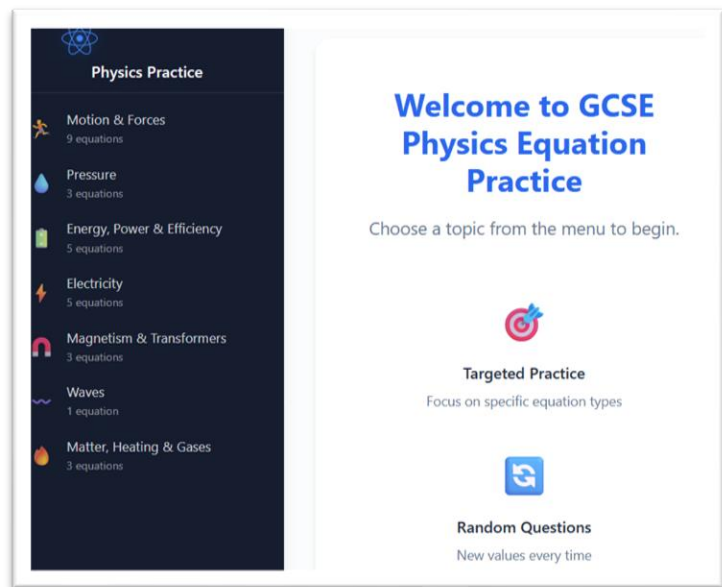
Physics Practice

Motion & Forces
9 equations

Pressure
3 equations

Energy, Power & Efficiency
5 equations

Electricity
5 equations

Magnetism & Transformers
3 equations

Waves
1 equation

Matter, Heating & Gases
3 equations

Welcome to GCSE Physics Equation Practice

Choose a topic from the menu to begin.

Targeted Practice
Focus on specific equation types

Random Questions
New values every time